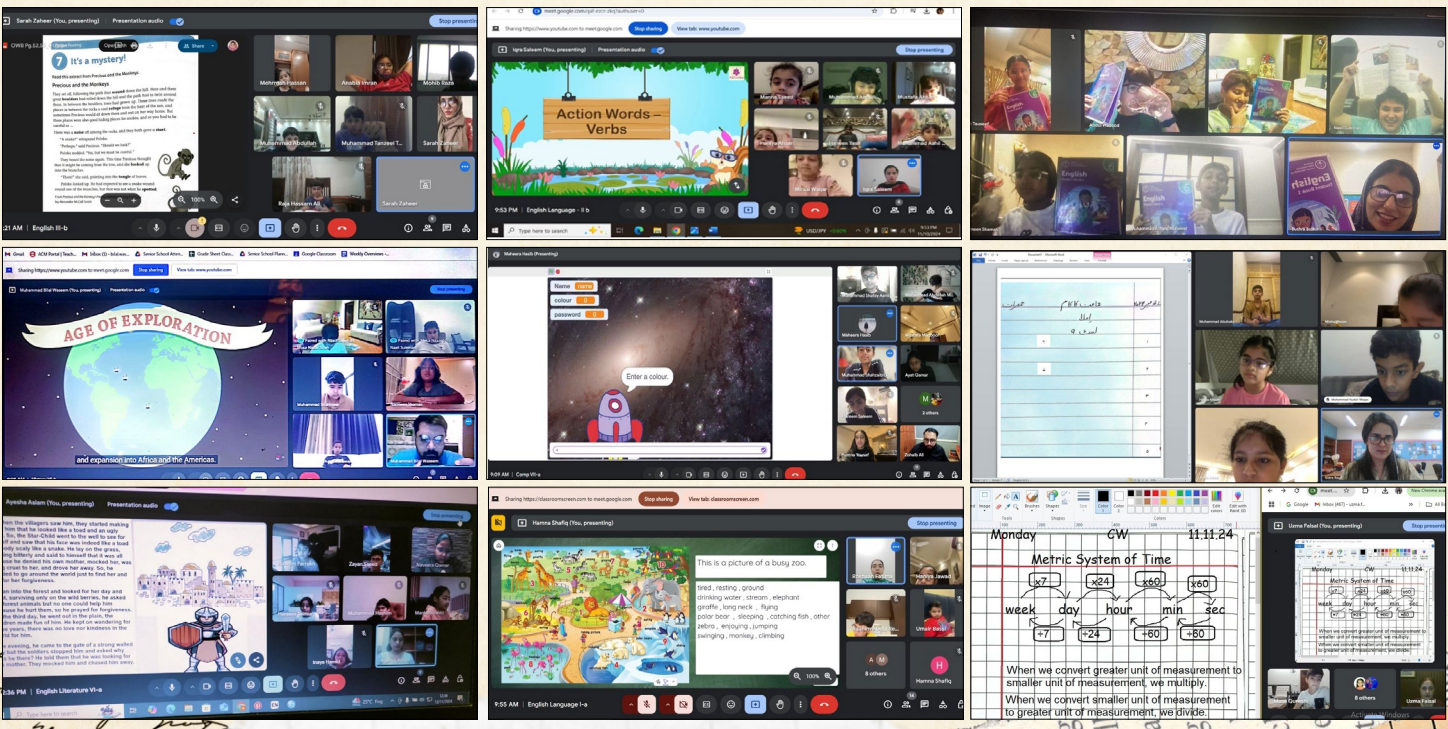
Sarah Zaheer (You, presenting)
Presentation audio
Stop presenting
OWB Pg.52,53

7 It's a mystery!

Read this extract from Precious and the Monkeys.

Precious and the Monkeys

Mehmal Hassan
Anabia Imran
Mohib Raza
Muhammad Abdullah
Muhammad Tanzeel T...
Sarah Zaheer
Raja Hassam Ali
Sarah Zaheer

100%

:21 AM | English III-b

meet.google.com
Sharing https://www.youtube.com to meet.google.com
Stop sharing
View tab: www.youtube.com
Iqra Saleem (You, presenting)
Presentation audio
Stop presenting

Action Words – Verbs

Iqra Saleem

9:53 PM | English Language - II b

Type here to search

USD/JPY

Sharing https://www.youtube.com to meet.google.com
Stop sharing
View tab: www.youtube.com
Muhammad Bilal Waseem (You, presenting)
Presentation audio
Stop presenting

AGE OF EXPLORATION

and expansion into Africa and the Americas.

Muhammad
Muhammad Bilal Waseem

Mahwara Hasib (Presenting)

Name
colour
password

Enter a colour.

Mahwara Hasib
2 others
Ayat Qamar
Zohaib Ali

9:09 AM | Comp VII-a

Muhammad Abdullah

Ayesha Aslam (You, presenting)
Presentation audio
Stop presenting

hen the villagers saw him, they started making him that he looked like a toad and an ugly So, the Star-Child went to the well to see for lf and saw that his face was indeed like a toad body scaly like a snake. He lay on the grass, bitterly and said to himself that it was sin he denied his own mother, mocked her, was cruel to her, and drove her away. So, he to go around the world just to find her her forgiveness.

into the forest and looked for her day and surviving only on the wild berries, he asked forest animals but no one could help him use he hurt them, so he prayed for forgiveness. the third day, he went out in the plain, the then made fun of him. He kept on wandering for e years, there was no love nor kindness in the for him.

evening, he came to the gate of a strong walled that the soldiers stopped him and asked why he there? He told them that he was looking for mother. They mocked him and chased him away.

Zayan
Inaaya Hamid

:36 PM | English Literature VI-a

Sharing https://classroomscreen.com to meet.google.com
Stop sharing
View tab: classroomscreen.com
Hamna Shafiq (You, presenting)
Stop presenting

This is a picture of a busy zoo.

tired , resting , ground
drinking water , stream , elephant
giraffe , long neck , flying
polar bear , sleeping , catching fish , other
zebra , enjoying , jumping
swinging , monkey , climbing

100%

8 others
Umair
Hamna Shafiq

9:55 AM | English Language I-a

Monday CW 11.11.24

Metric System of Time

$\times 7$ $\times 24$ $\times 60$ $\times 60$
week day hour min sec
$\div 7$ $\div 24$ $\div 60$ $\div 60$

When we convert greater unit of measurement to smaller unit of measurement, we multiply.

When we convert smaller unit of measurement to greater unit of measurement, we divide.

Uzma Faisal (You, presenting)
Stop presenting
8 others
Uzma Faisal
Activate Windows